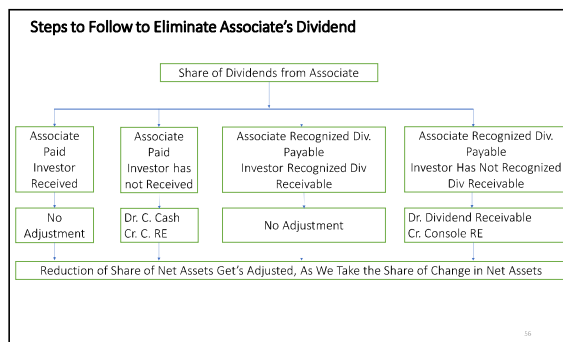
Steps to Follow to Eliminate Associate's Dividend

Share of Dividends from Associate

Associate Paid Investor Received

Associate Paid Investor has not Received

Associate Recognized Div. Payable Investor Recognized Div Receivable

Associate Recognized Div. Payable Investor Has Not Recognized Div Receivable

No Adjustment

Dr. C. Cash
Cr. C. RE

No Adjustment

Dr. Dividend Receivable
Cr. Console RE

Reduction of Share of Net Assets Get's Adjusted, As We Take the Share of Change in Net Assets

36